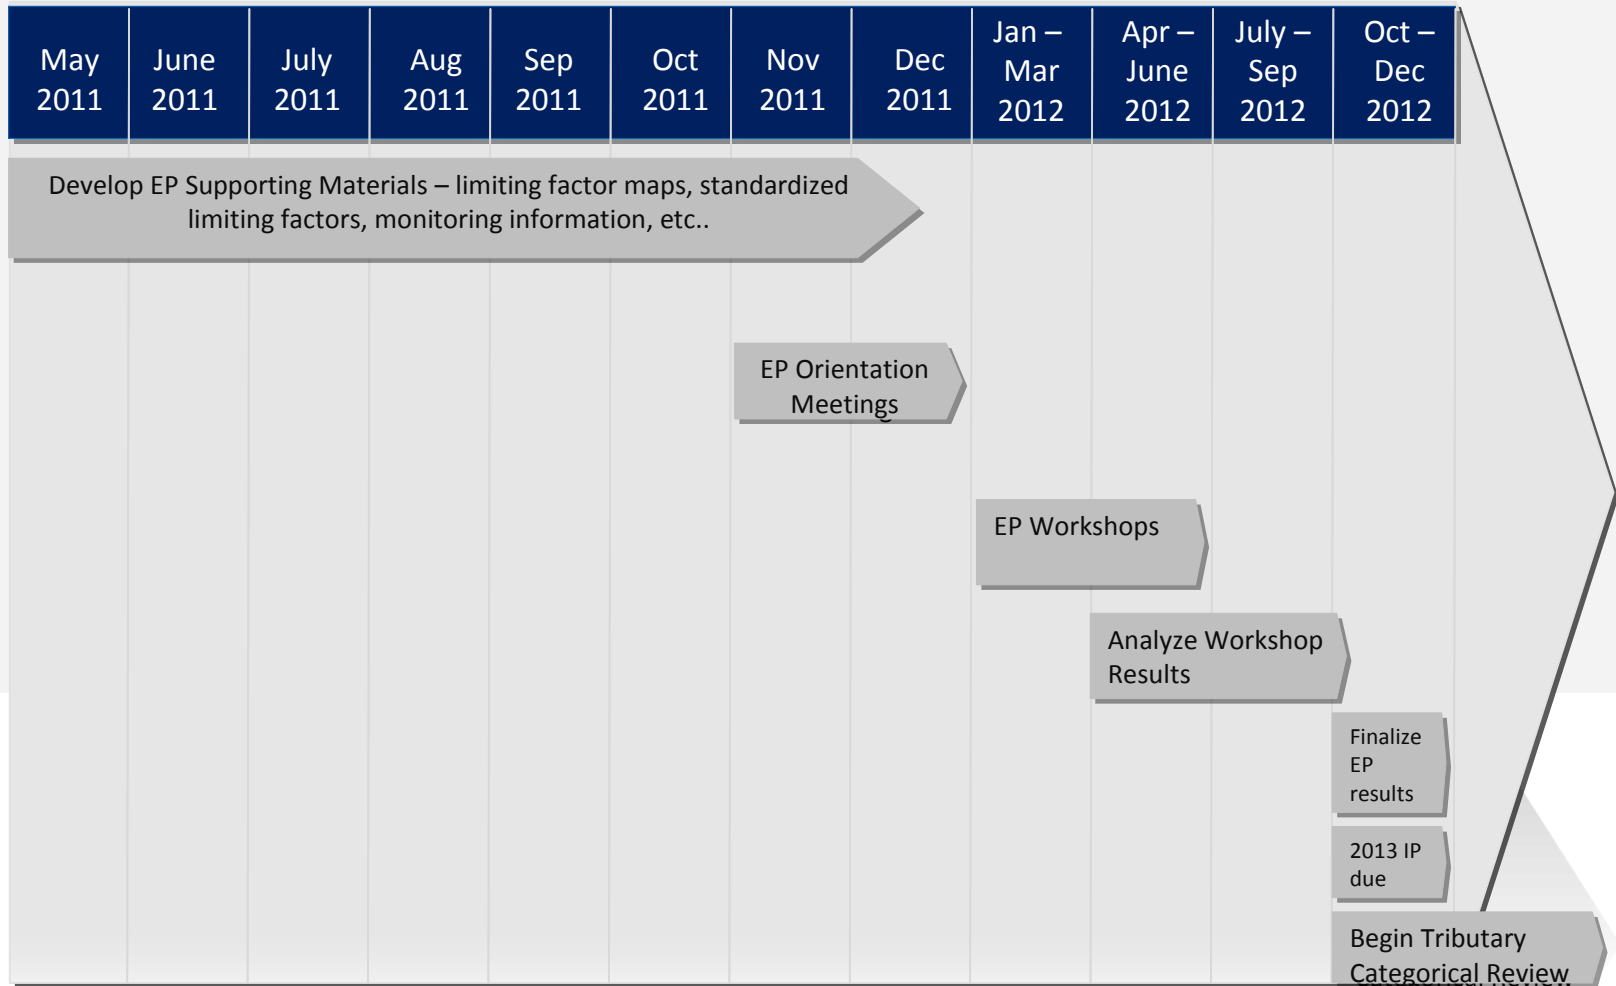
| May 2011 | June 2011 | July 2011 | Aug 2011 | Sep 2011 | Oct 2011 | Nov 2011 | Dec 2011 | Jan – Mar 2012 | Apr – June 2012 | July – Sep 2012 | Oct – Dec 2012 |
|---|---|---|---|---|---|---|---|---|---|---|---|

Develop EP Supporting Materials – limiting factor maps, standardized limiting factors, monitoring information, etc..

EP Orientation Meetings

EP Workshops

Analyze Workshop Results

Finalize EP results

2013 IP due

Begin Tributary Categorical Review